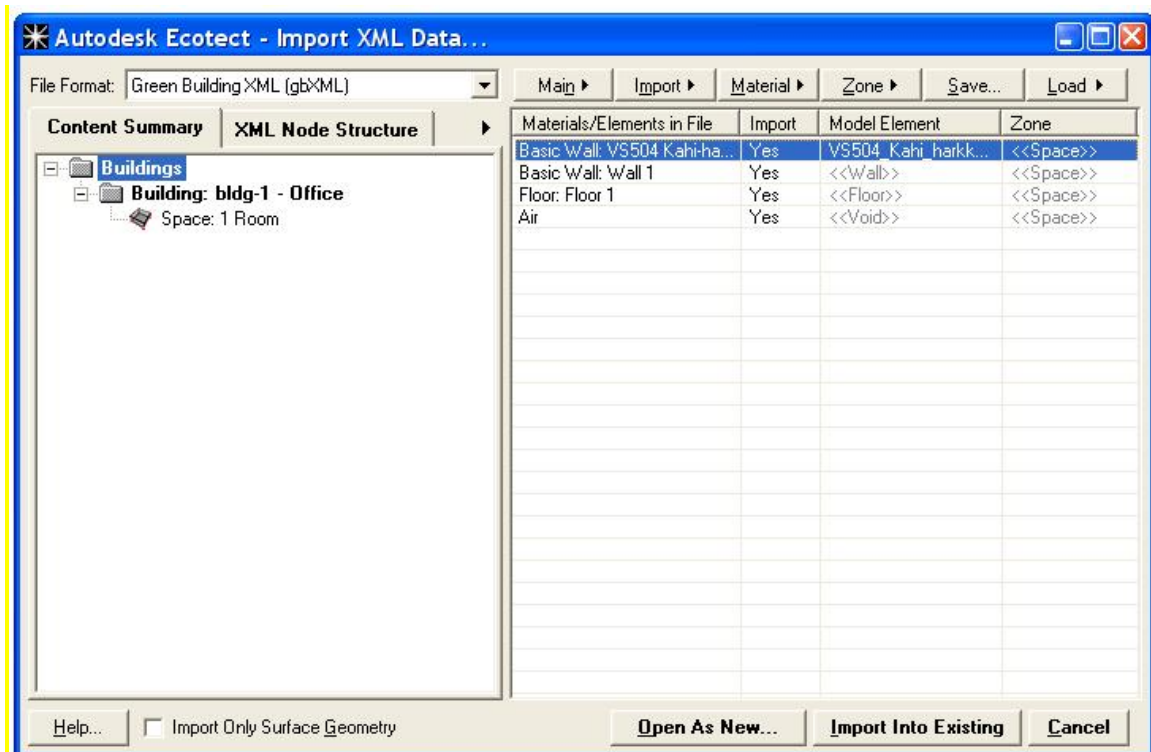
Autodesk Ecotect - Import XML Data...

File Format: Green Building XML (gbXML)

Main ▸ Import ▸ Material ▸ Zone ▸ Save... Load ▸

Content Summary | XML Node Structure

Buildings
Building: bldg-1 - Office
Space: 1 Room

| Materials/Elements in File | Import | Model Element | Zone |
|---|---|---|---|
| Basic Wall: VS504 Kahi-ha... | Yes | VS504_Kahi_harkk... | <<Space>> |
| Basic Wall: Wall 1 | Yes | <<Wall>> | <<Space>> |
| Floor: Floor 1 | Yes | <<Floor>> | <<Space>> |
| Air | Yes | <<Void>> | <<Space>> |

Help... Import Only Surface Geometry

Open As New... Import Into Existing Cancel